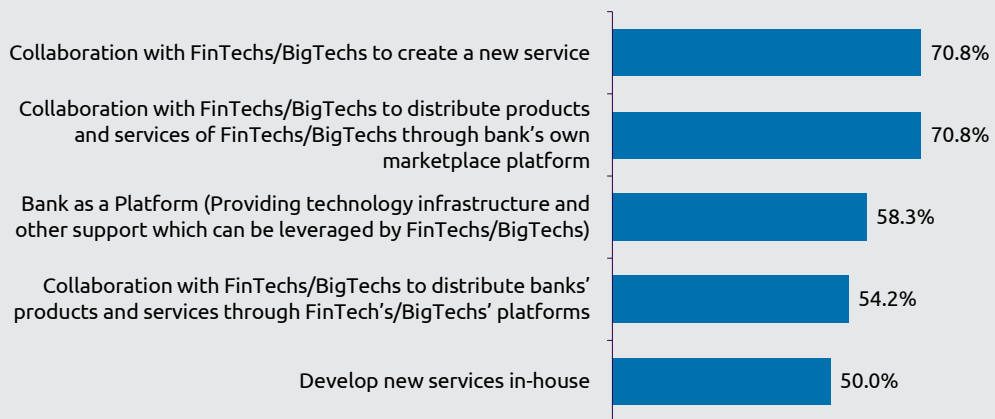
Collaboration with FinTechs/BigTechs to create a new service 70.8%

Collaboration with FinTechs/BigTechs to distribute products and services of FinTechs/BigTechs through bank's own marketplace platform 70.8%

Bank as a Platform (Providing technology infrastructure and other support which can be leveraged by FinTechs/BigTechs) 58.3%

Collaboration with FinTechs/BigTechs to distribute banks' products and services through FinTech's/BigTechs' platforms 54.2%

Develop new services in-house 50.0%